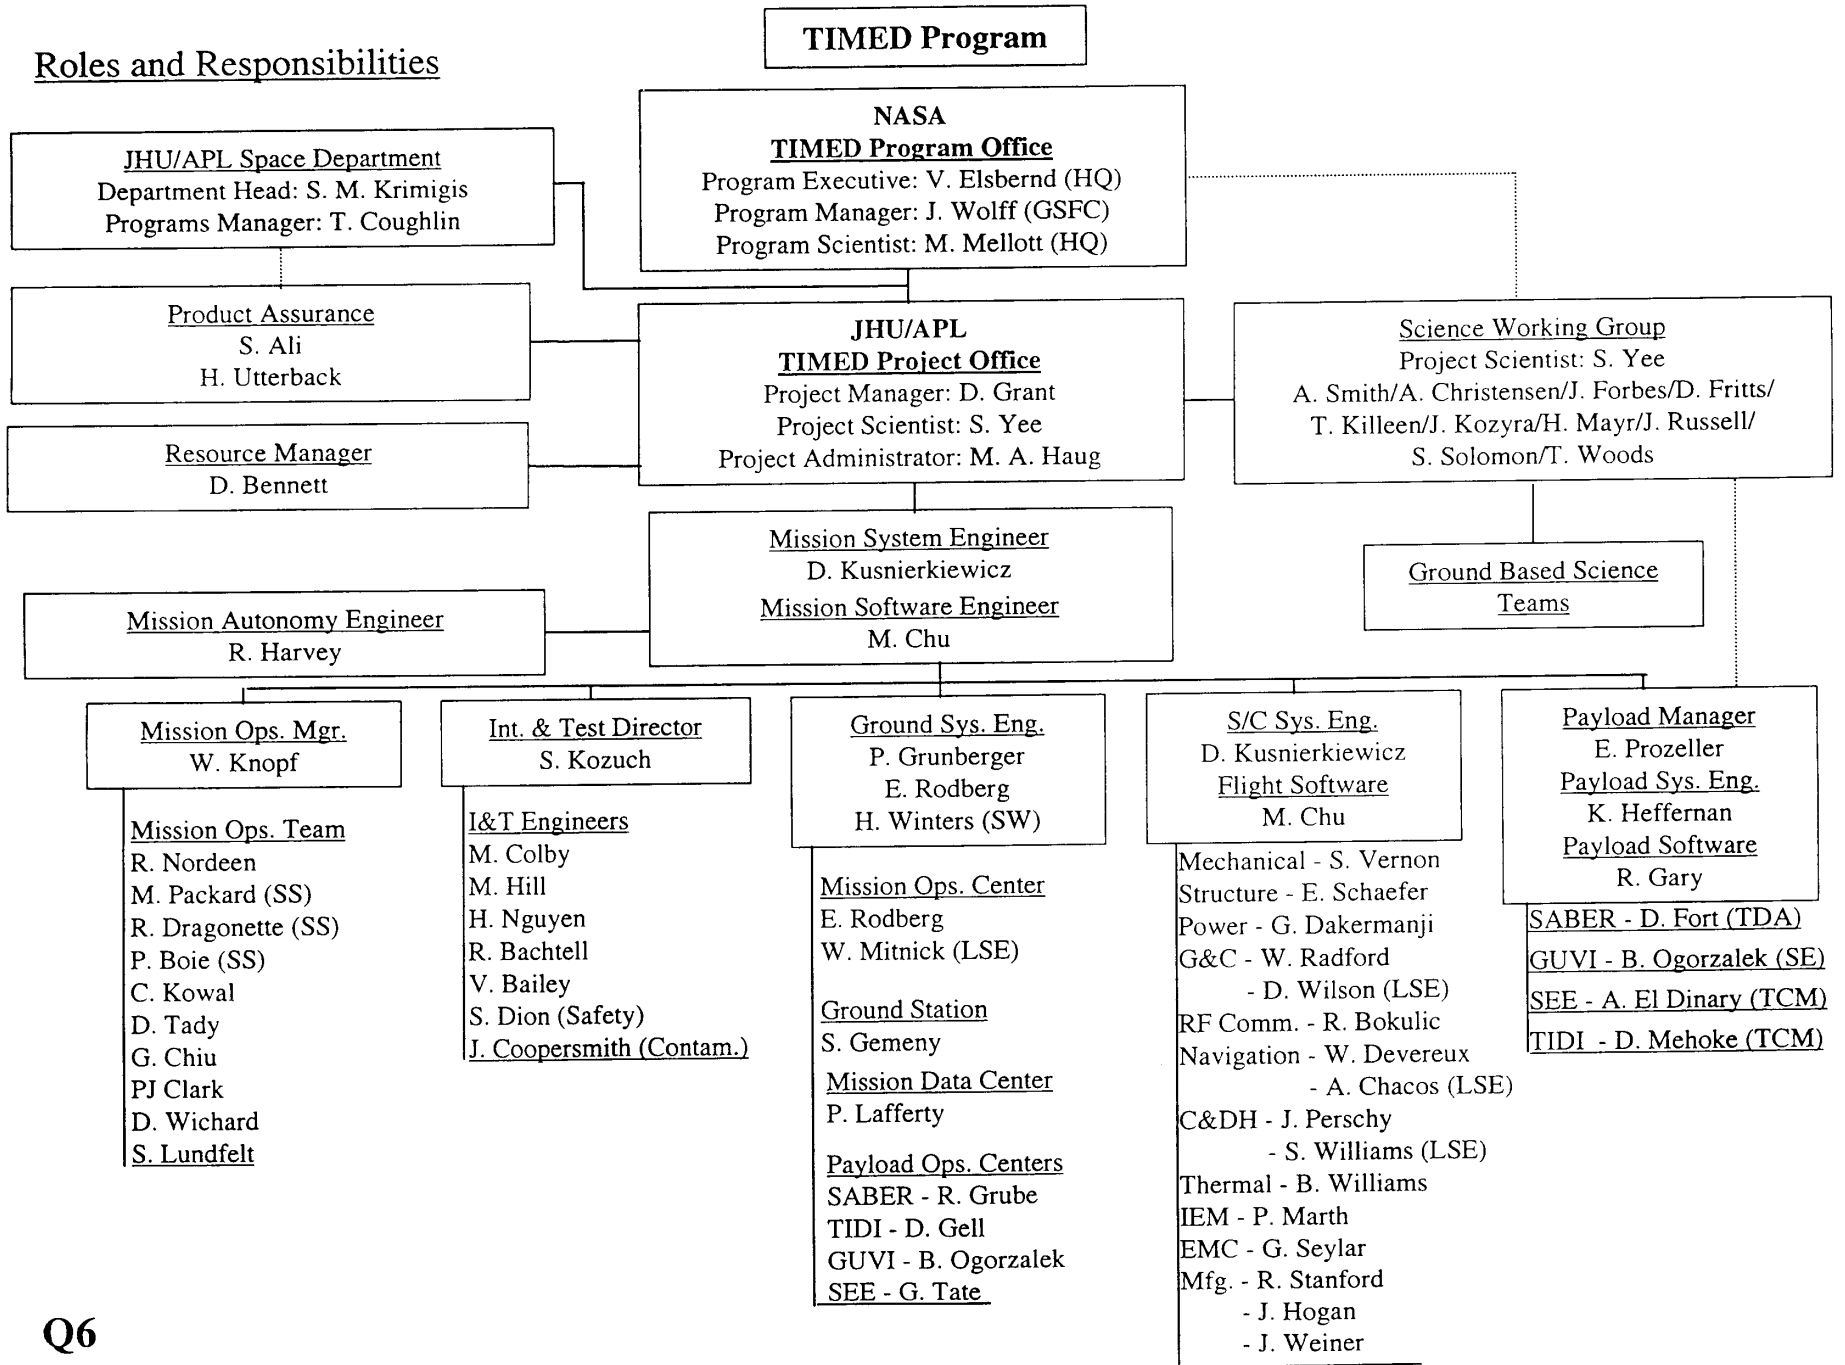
Roles and Responsibilities

TIMED Program

NASA
TIMED Program Office
Program Executive: V. Elsbernd (HQ)
Program Manager: J. Wolff (GSFC)
Program Scientist: M. Mellott (HQ)

JHU/APL Space Department
Department Head: S. M. Krimigis
Programs Manager: T. Coughlin

Product Assurance
S. Ali
H. Utterback

Resource Manager
D. Bennett

JHU/APL
TIMED Project Office
Project Manager: D. Grant
Project Scientist: S. Yee
Project Administrator: M. A. Haug

Science Working Group
Project Scientist: S. Yee
A. Smith/A. Christensen/J. Forbes/D. Fritts/
T. Killeen/J. Kozyra/H. Mayr/J. Russell/
S. Solomon/T. Woods

Mission System Engineer
D. Kusnierkiewicz
Mission Software Engineer
M. Chu

Ground Based Science Teams

Mission Autonomy Engineer
R. Harvey

Mission Ops. Mgr.
W. Knopf

Mission Ops. Team
R. Nordeen
M. Packard (SS)
R. Dragonette (SS)
P. Boie (SS)
C. Kowal
D. Tady
G. Chiu
PJ Clark
D. Wichard
S. Lundfelt

Int. & Test Director
S. Kozuch

I&T Engineers
M. Colby
M. Hill
H. Nguyen
R. Bachtell
V. Bailey
S. Dion (Safety)
J. Coopersmith (Contam.)

Ground Sys. Eng.
P. Grunberger
E. Rodberg
H. Winters (SW)

Mission Ops. Center
E. Rodberg
W. Mitnick (LSE)

Ground Station
S. Gemeny

Mission Data Center
P. Lafferty

Payload Ops. Centers
SABER - R. Grube
TIDI - D. Gell
GUVI - B. Ogorzalek
SEE - G. Tate

S/C Sys. Eng.
D. Kusnierkiewicz
Flight Software
M. Chu

Mechanical - S. Vernon
Structure - E. Schaefer
Power - G. Dakermanji
G&C - W. Radford
- D. Wilson (LSE)
RF Comm. - R. Bokulic
Navigation - W. Devereux
- A. Chacos (LSE)
C&DH - J. Perschy
- S. Williams (LSE)
Thermal - B. Williams
IEM - P. Marth
EMC - G. Seylar
Mfg. - R. Stanford
- J. Hogan
- J. Weiner

Payload Manager
E. Prozeller
Payload Sys. Eng.
K. Heffernan
Payload Software
R. Gary

SABER - D. Fort (TDA)
GUVI - B. Ogorzalek (SE)
SEE - A. El Dinary (TCM)
TIDI - D. Mehoke (TCM)

Q6